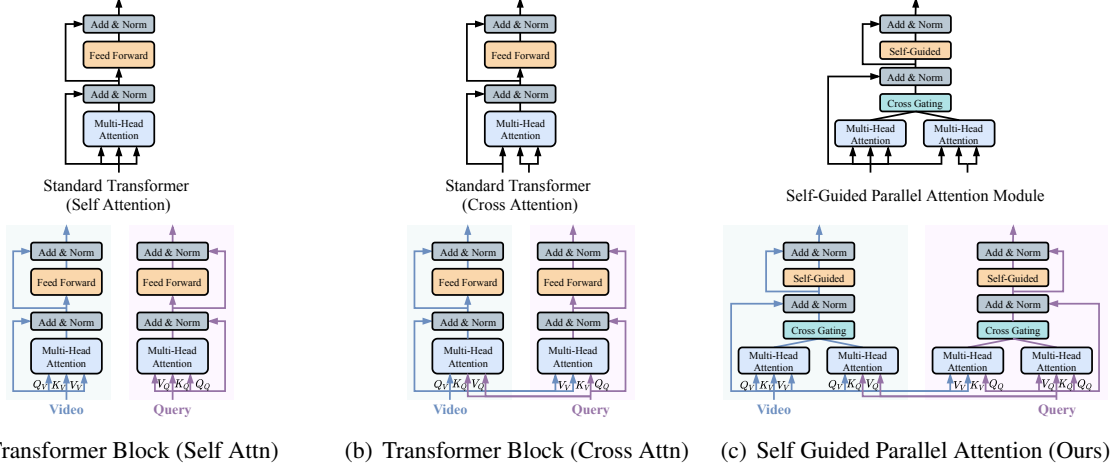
Add & Norm
Feed Forward
Add & Norm
Multi-Head Attention
Standard Transformer (Self Attention)

Add & Norm
Feed Forward
Add & Norm
Multi-Head Attention
Standard Transformer (Cross Attention)

Add & Norm
Self-Guided
Add & Norm
Cross Gating
Multi-Head Attention
Multi-Head Attention
Self-Guided Parallel Attention Module

Add & Norm
Feed Forward
Add & Norm
Multi-Head Attention
$Q_V$ $K_V$ $V_V$
Video
Add & Norm
Feed Forward
Add & Norm
Multi-Head Attention
$V_Q$ $K_Q$ $Q_Q$
Query
Transformer Block (Self Attn)

Add & Norm
Feed Forward
Add & Norm
Multi-Head Attention
$Q_V$ $K_Q$ $V_Q$
Video
Add & Norm
Feed Forward
Add & Norm
Multi-Head Attention
$V_V$ $K_V$ $Q_Q$
Query
(b) Transformer Block (Cross Attn)

Add & Norm
Self-Guided
Add & Norm
Cross Gating
Multi-Head Attention
Multi-Head Attention
$Q_V$ $K_V$ $V_V$
$Q_V$ $K_Q$ $V_Q$
Video
Add & Norm
Self-Guided
Add & Norm
Cross Gating
Multi-Head Attention
Multi-Head Attention
$V_V$ $K_V$ $Q_Q$
$V_Q$ $K_Q$ $Q_Q$
Query
(c) Self Guided Parallel Attention (Ours)